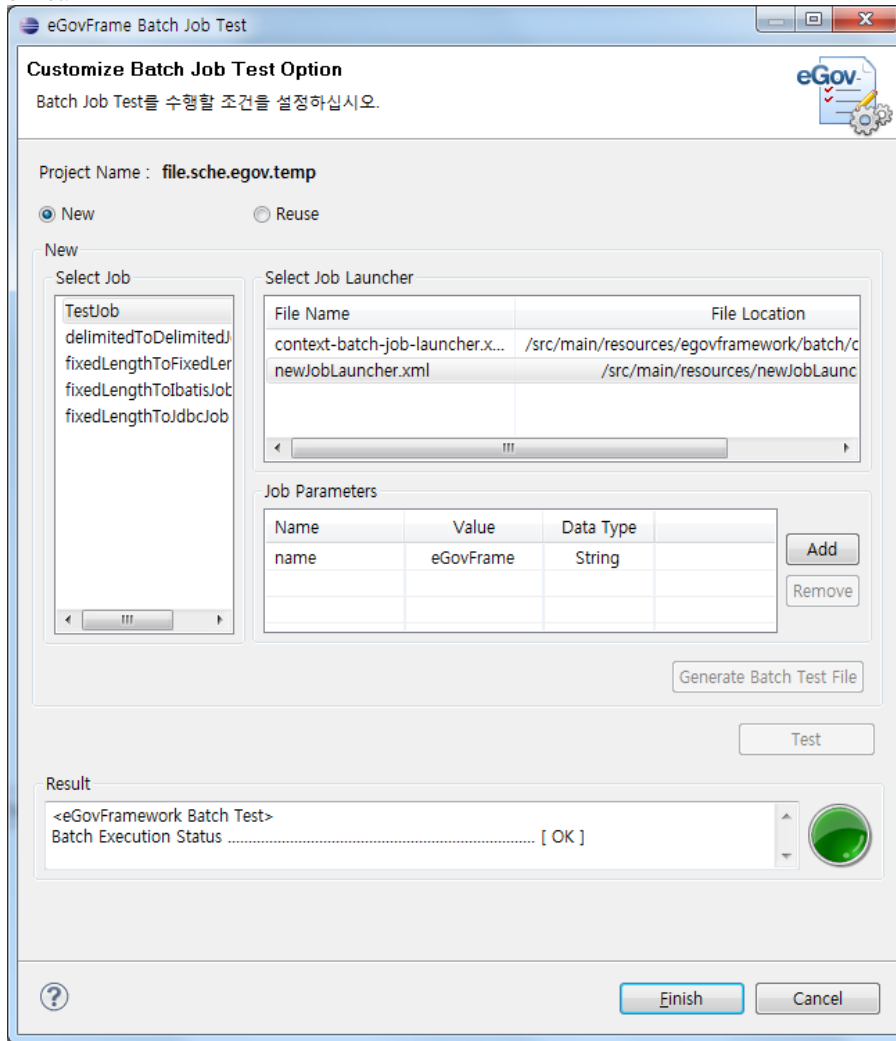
eGovFrame Batch Job Test

Customize Batch Job Test Option

Batch Job Test를 수행할 조건을 설정하십시오.

eGov

Project Name : file.sche.egov.temp

New

Reuse

New

Select Job

TestJob
delimitedToDelimitedJ
fixedLengthToFixedLer
fixedLengthToIbatisJob
fixedLengthToJdbcJob

Select Job Launcher

| File Name | File Location |
|---|---|
| context-batch-job-launcher.x... | /src/main/resources/egovframework/batch/c |
| newJobLauncher.xml | /src/main/resources/newJobLaunc |

Job Parameters

| Name | Value | Data Type |
|---|---|---|
| name | eGovFrame | String |

Add

Remove

Generate Batch Test File

Test

Result

<eGovFramework Batch Test>
Batch Execution Status ........................................................................ [ OK ]

Finish

Cancel